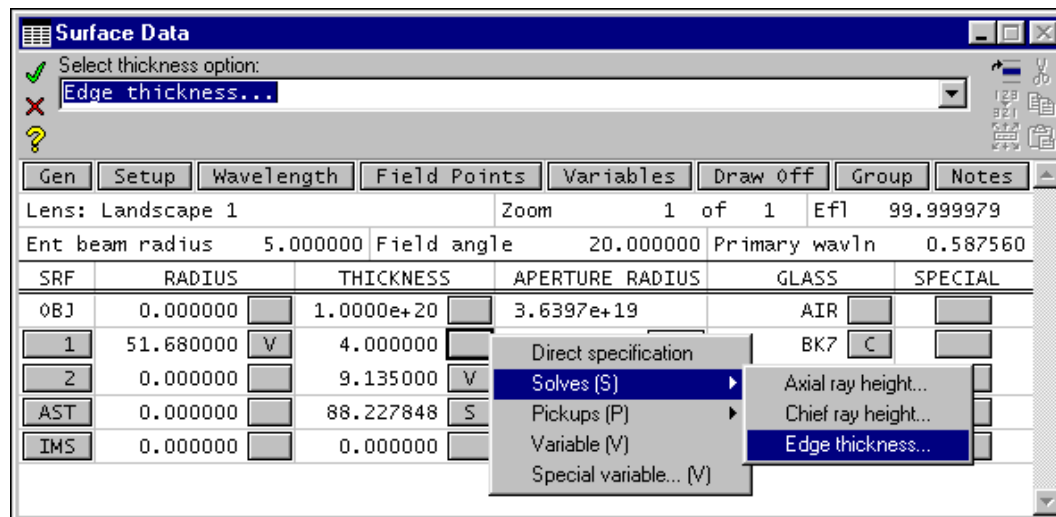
Surface Data

Select thickness option:

Edge thickness...

Gen | Setup | Wavelength | Field Points | Variables | Draw Off | Group | Notes

Lens: Landscape 1 | Zoom 1 of 1 | Efl 99.999979

Ent beam radius 5.000000 | Field angle 20.000000 | Primary wavln 0.587560

| SRF | RADIUS | | THICKNESS | | APERTURE RADIUS | GLASS | | SPECIAL |
|---|---|---|---|---|---|---|---|---|
| OBJ | 0.000000 | | 1.0000e+20 | | 3.6397e+19 | AIR | | |
| 1 | 51.680000 | V | 4.000000 | | | BK7 | C | |
| 2 | 0.000000 | | 9.135000 | V | | | | |
| AST | 0.000000 | | 88.227848 | S | | | | |
| IMS | 0.000000 | | 0.000000 | | | | | |

Direct specification
Solves (S)
Pickups (P)
Variable (V)
Special variable... (V)

Axial ray height...
Chief ray height...
Edge thickness...